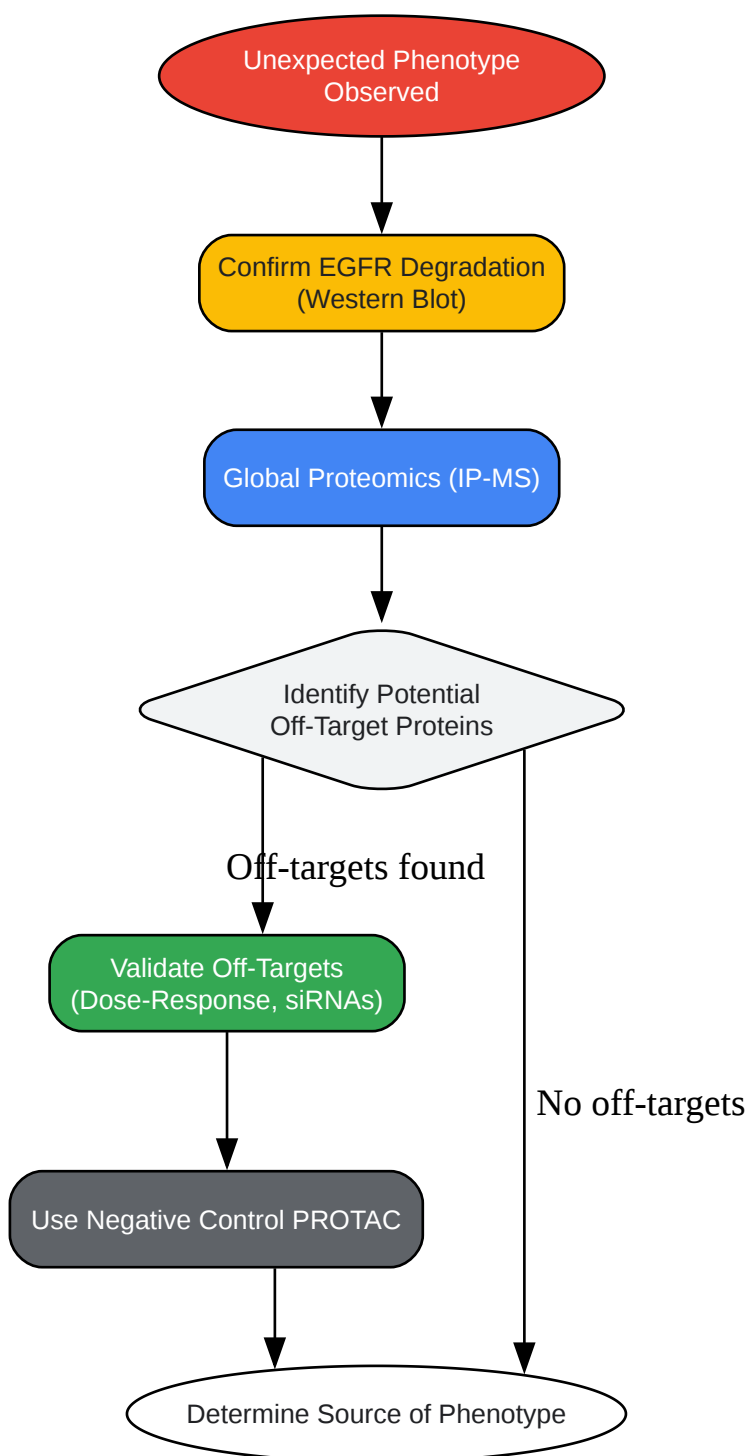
Unexpected Phenotype Observed

Confirm EGFR Degradation (Western Blot)

Global Proteomics (IP-MS)

Identify Potential Off-Target Proteins

Off-targets found

Validate Off-Targets (Dose-Response, siRNAs)

No off-targets

Use Negative Control PROTAC

Determine Source of Phenotype